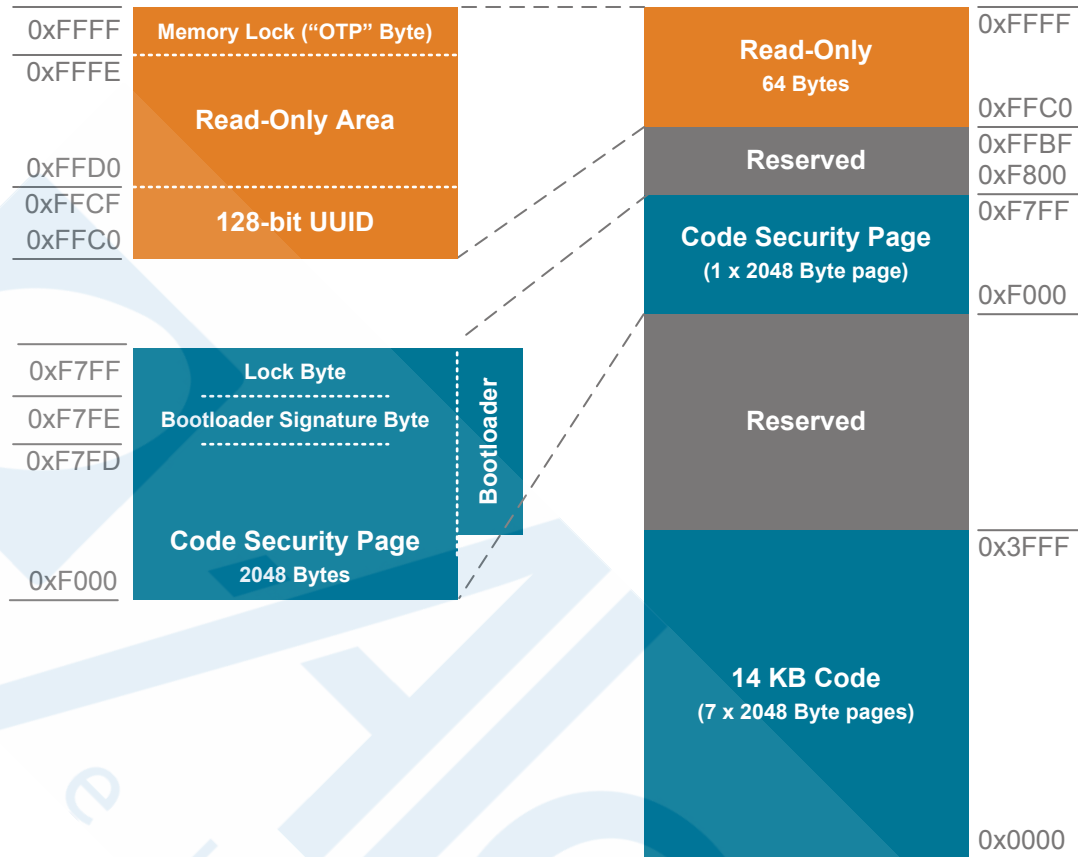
0xFFFF
Memory Lock (“OTP” Byte)
0xFFFE
Read-Only Area
0xFFD0
0xFFCF
128-bit UUID
0xFFC0

0xF7FF
Lock Byte
0xF7FE
Bootloader Signature Byte
0xF7FD
Code Security Page
2048 Bytes
0xF000
Bootloader

Read-Only
64 Bytes
0xFFFF
0xFFC0
Reserved
0xFFBF
0xF800
Code Security Page
(1 x 2048 Byte page)
0xF7FF
0xF000
Reserved
0x3FFF
14 KB Code
(7 x 2048 Byte pages)
0x0000